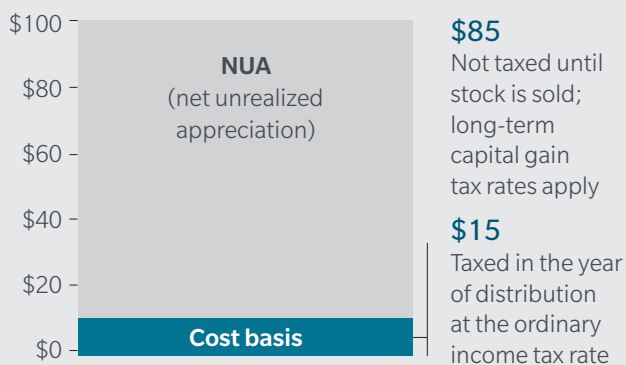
$100
$80
$60
$40
$20
$0

NUA
(net unrealized appreciation)

Cost basis

$85
Not taxed until stock is sold; long-term capital gain tax rates apply

$15
Taxed in the year of distribution at the ordinary income tax rate